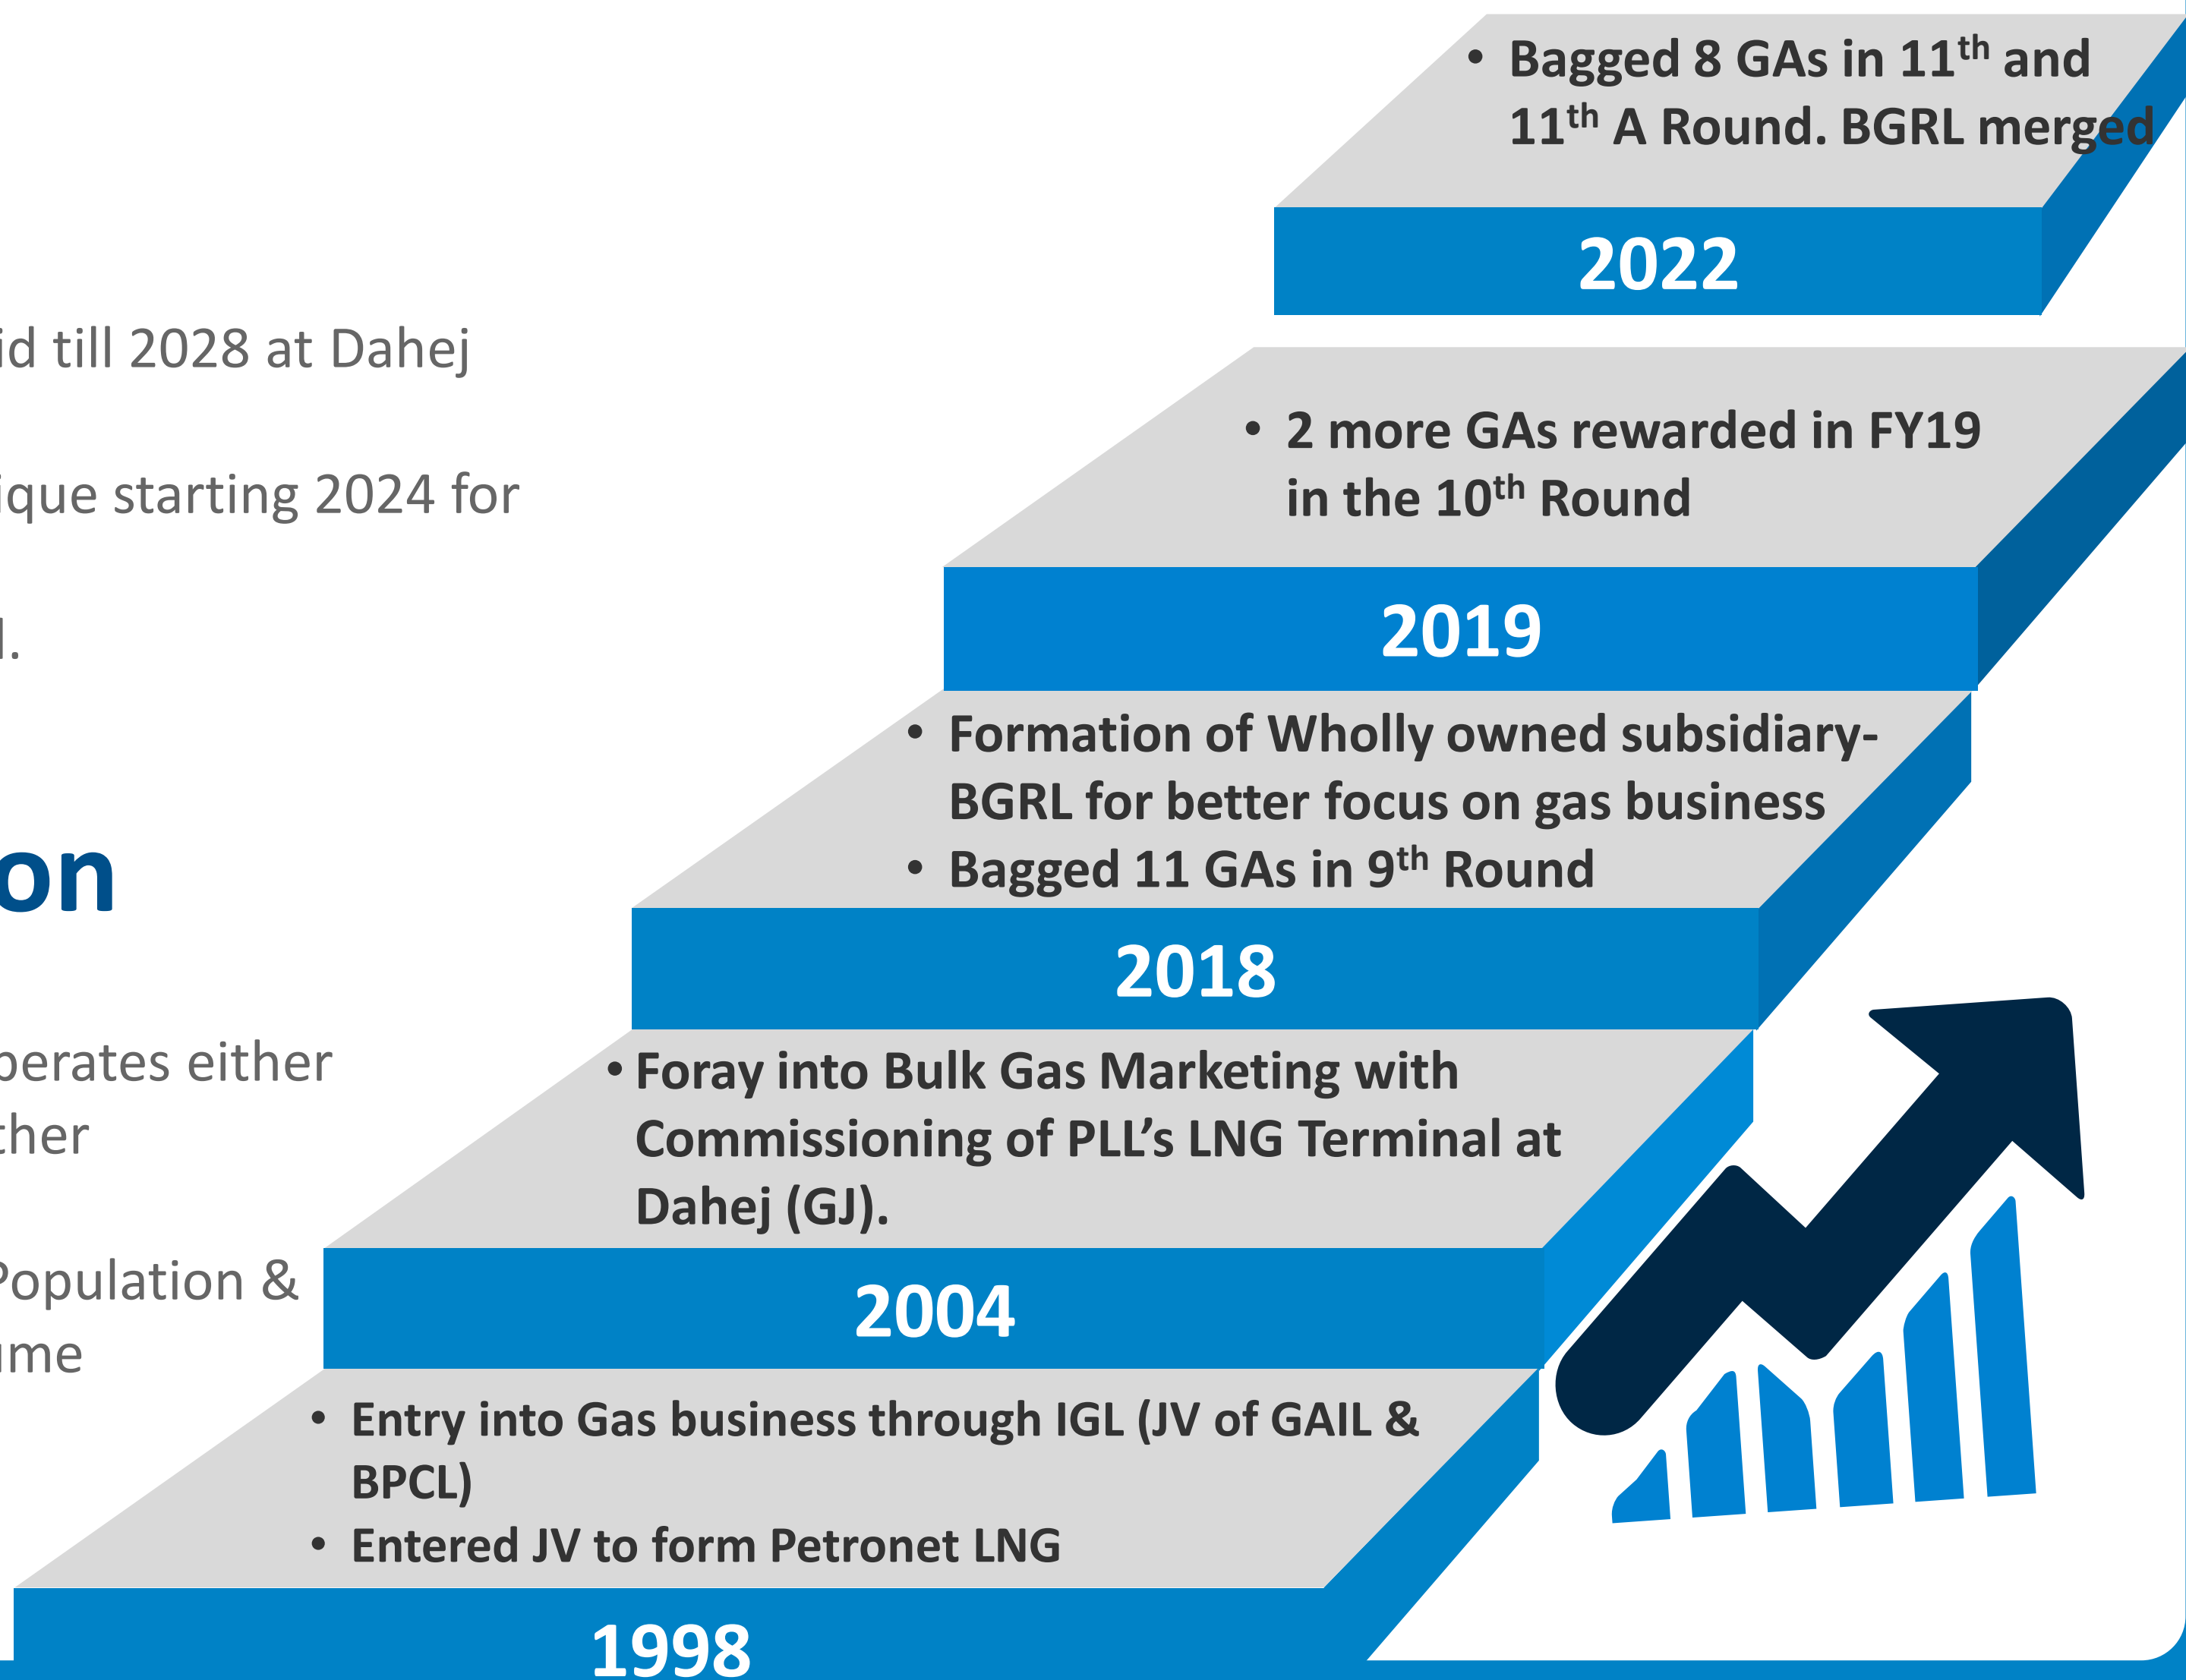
• Bagged 8 GAs in 11$^{th}$ and 11$^{th}$ A Round. BGRL merged

2022

id till 2028 at Dahej

ique starting 2024 for

l.

• 2 more GAs rewarded in FY19 in the 10$^{th}$ Round

2019

• Formation of Wholly owned subsidiary- BGRL for better focus on gas business

• Bagged 11 GAs in 9$^{th}$ Round

on

2018

perates either
ther

• Foray into Bulk Gas Marketing with Commissioning of PLL's LNG Terminal at Dahej (GJ).

Population &
ime

2004

• Entry into Gas business through IGL (JV of GAIL & BPCL)

• Entered JV to form Petronet LNG

1998